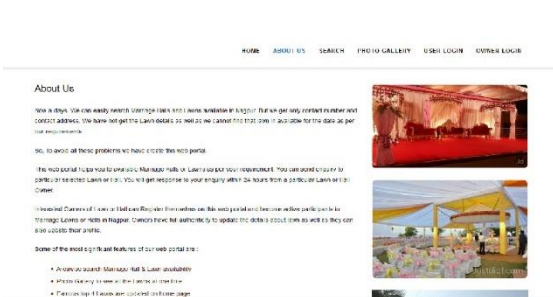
HOME ABOUT US SEARCH PHOTO GALLERY USER LOGIN OWNER LOGIN

About Us

Now a days. We can easily search Marriage Halls and Lawns available in Nagpur. But we get only contact number and contact address. We have not get the Lawn details as well as we cannot find that lawn is available for the date as per our requirements.

So, to avoid all these problems we have create this web portal.

This web portal helps you to available Marriage Halls or Lawns as per your requirement. You can send enquiry to particular selected Lawn or Hall. You will get response to your enquiry within 24 hours from a particular Lawn or Hall Owner.

Interested Owners of Lawn or Hall can Register themselves on this web portal and become active participants to Marriage Lawns or Halls in Nagpur. Owners have full authenticity to update the details about them as well as they can also update their profile.

Some of the most significant features of our web portal are :

• Advanced search Marriage Hall & Lawn availability
• Photo Gallery to view all the Lawns at one time
• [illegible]